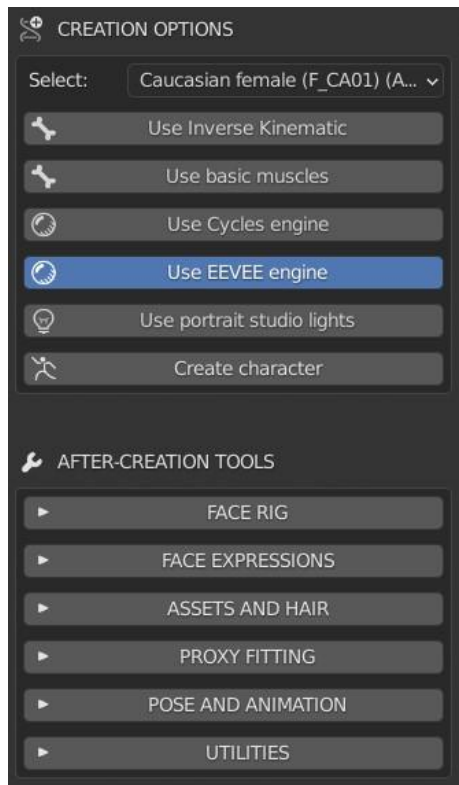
CREATION OPTIONS

Select: Caucasian female (F_CA01) (A...

Use Inverse Kinematic

Use basic muscles

Use Cycles engine

Use EEVEE engine

Use portrait studio lights

Create character

AFTER-CREATION TOOLS

FACE RIG

FACE EXPRESSIONS

ASSETS AND HAIR

PROXY FITTING

POSE AND ANIMATION

UTILITIES